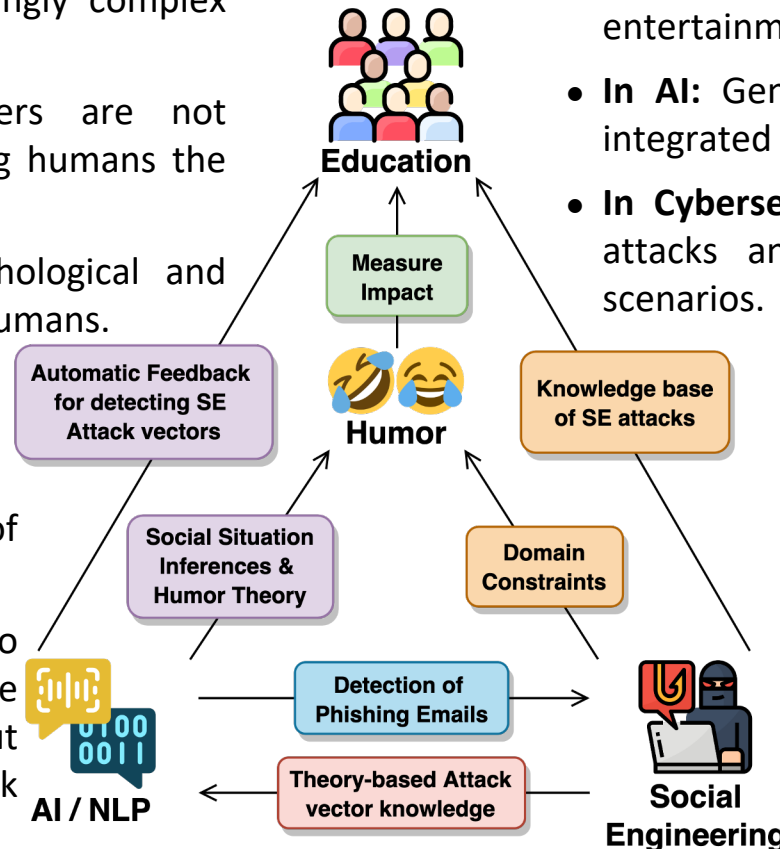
ngly complex

ers are not g humans the

hological and umans.

of

o e ıt k

Education

Measure Impact

Humor

Automatic Feedback for detecting SE Attack vectors

Knowledge base of SE attacks

Social Situation Inferences & Humor Theory

Domain Constraints

Detection of Phishing Emails

Theory-based Attack vector knowledge

0100 0011

AI / NLP

Social Engineering

entertainm

• In AI: Gen integrated

• In Cyberse attacks ar scenarios.